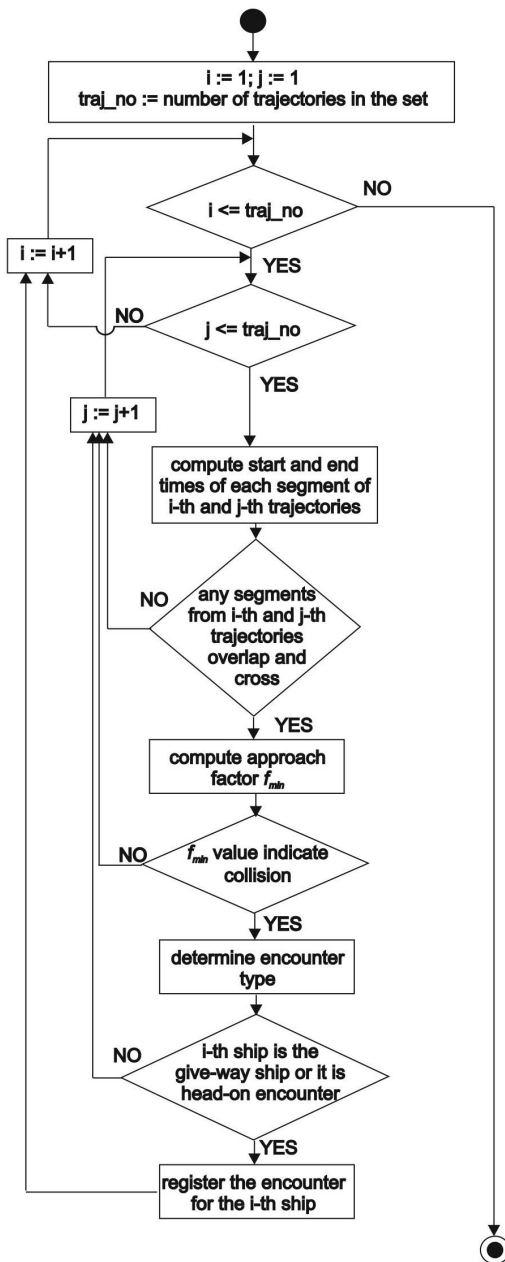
i := 1; j := 1
traj_no := number of trajectories in the set

i <= traj_no

NO

YES

i := i+1

NO

j <= traj_no

YES

j := j+1

compute start and end times of each segment of i-th and j-th trajectories

NO

any segments from i-th and j-th trajectories overlap and cross

YES

compute approach factor $f_{min}$

NO

$f_{min}$ value indicate collision

YES

determine encounter type

NO

i-th ship is the give-way ship or it is head-on encounter

YES

register the encounter for the i-th ship